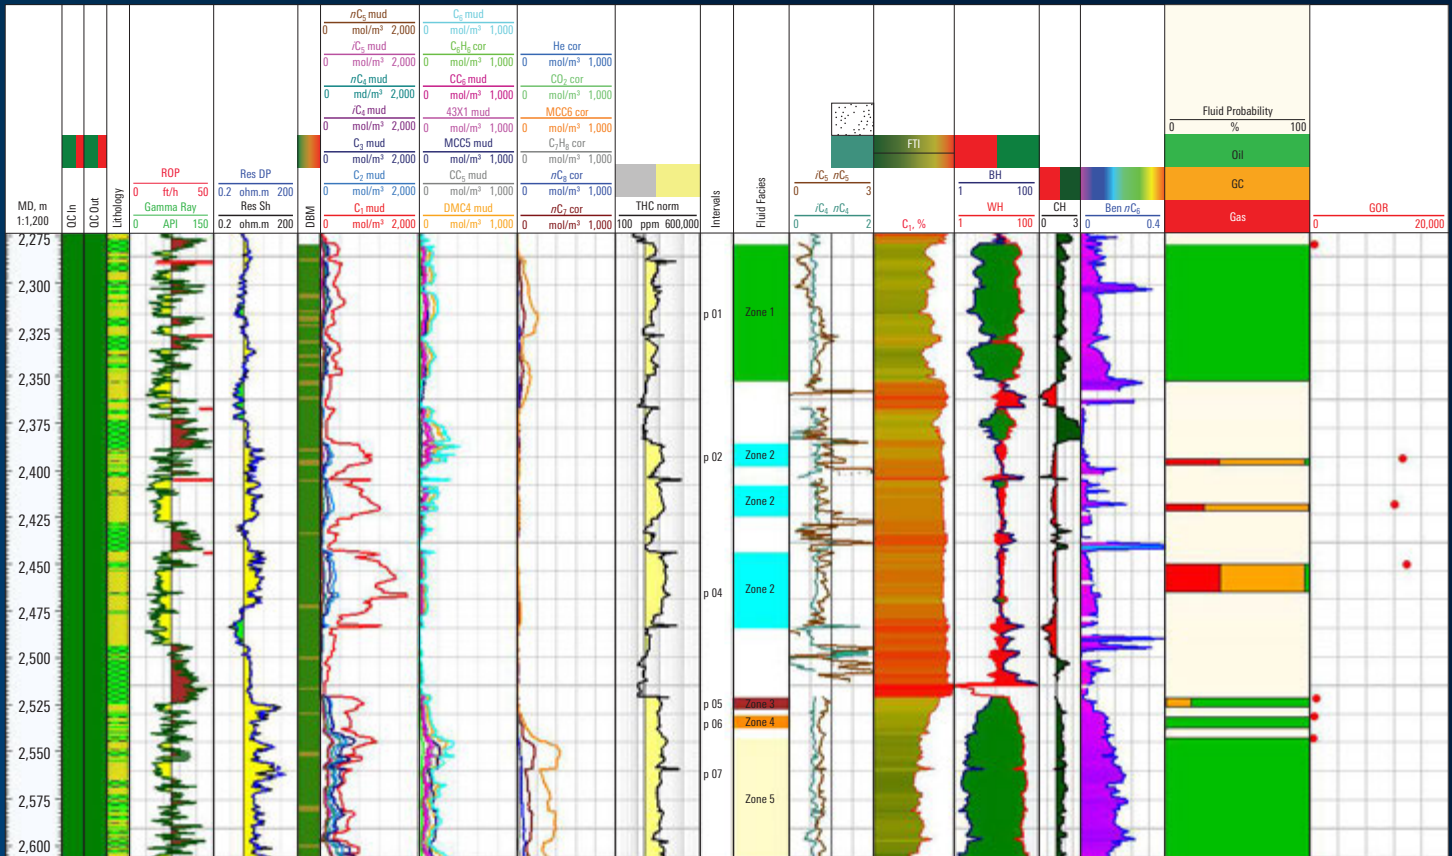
MD, m
1:1,200

QC In

QC Out

Lithology

ROP
0 ft/h 50
Gamma Ray
0 API 150

Res DP
0.2 ohm.m 200
Res Sh
0.2 ohm.m 200

DBM

$nC_5$ mud
0 mol/m³ 2,000
$iC_5$ mud
0 mol/m³ 2,000
$nC_4$ mud
0 md/m³ 2,000
$iC_4$ mud
0 mol/m³ 2,000
$C_3$ mud
0 mol/m³ 2,000
$C_2$ mud
0 mol/m³ 2,000
$C_1$ mud
0 mol/m³ 2,000

$C_6$ mud
0 mol/m³ 1,000
$C_6H_6$ cor
0 mol/m³ 1,000
$CC_6$ mud
0 mol/m³ 1,000
43X1 mud
0 mol/m³ 1,000
MCC5 mud
0 mol/m³ 1,000
$CC_5$ mud
0 mol/m³ 1,000
DMC4 mud
0 mol/m³ 1,000

He cor
0 mol/m³ 1,000
$CO_2$ cor
0 mol/m³ 1,000
MCC6 cor
0 mol/m³ 1,000
$C_7H_8$ cor
0 mol/m³ 1,000
$nC_8$ cor
0 mol/m³ 1,000
$nC_7$ cor
0 mol/m³ 1,000

THC norm
100 ppm 600,000

Intervals

Fluid Facies

$iC_5$ $nC_5$
0 3
$iC_4$ $nC_4$
0 2

FTI
$C_1$, %

BH
1 100
WH
1 100

CH
0 3

Ben $nC_6$
0 0.4

Fluid Probability
0 % 100
Oil
GC
Gas

GOR
0 20,000

2,275
2,300
2,325
2,350
2,375
2,400
2,425
2,450
2,475
2,500
2,525
2,550
2,575
2,600

p 01
p 02
p 04
p 05
p 06
p 07

Zone 1
Zone 2
Zone 2
Zone 2
Zone 3
Zone 4
Zone 5